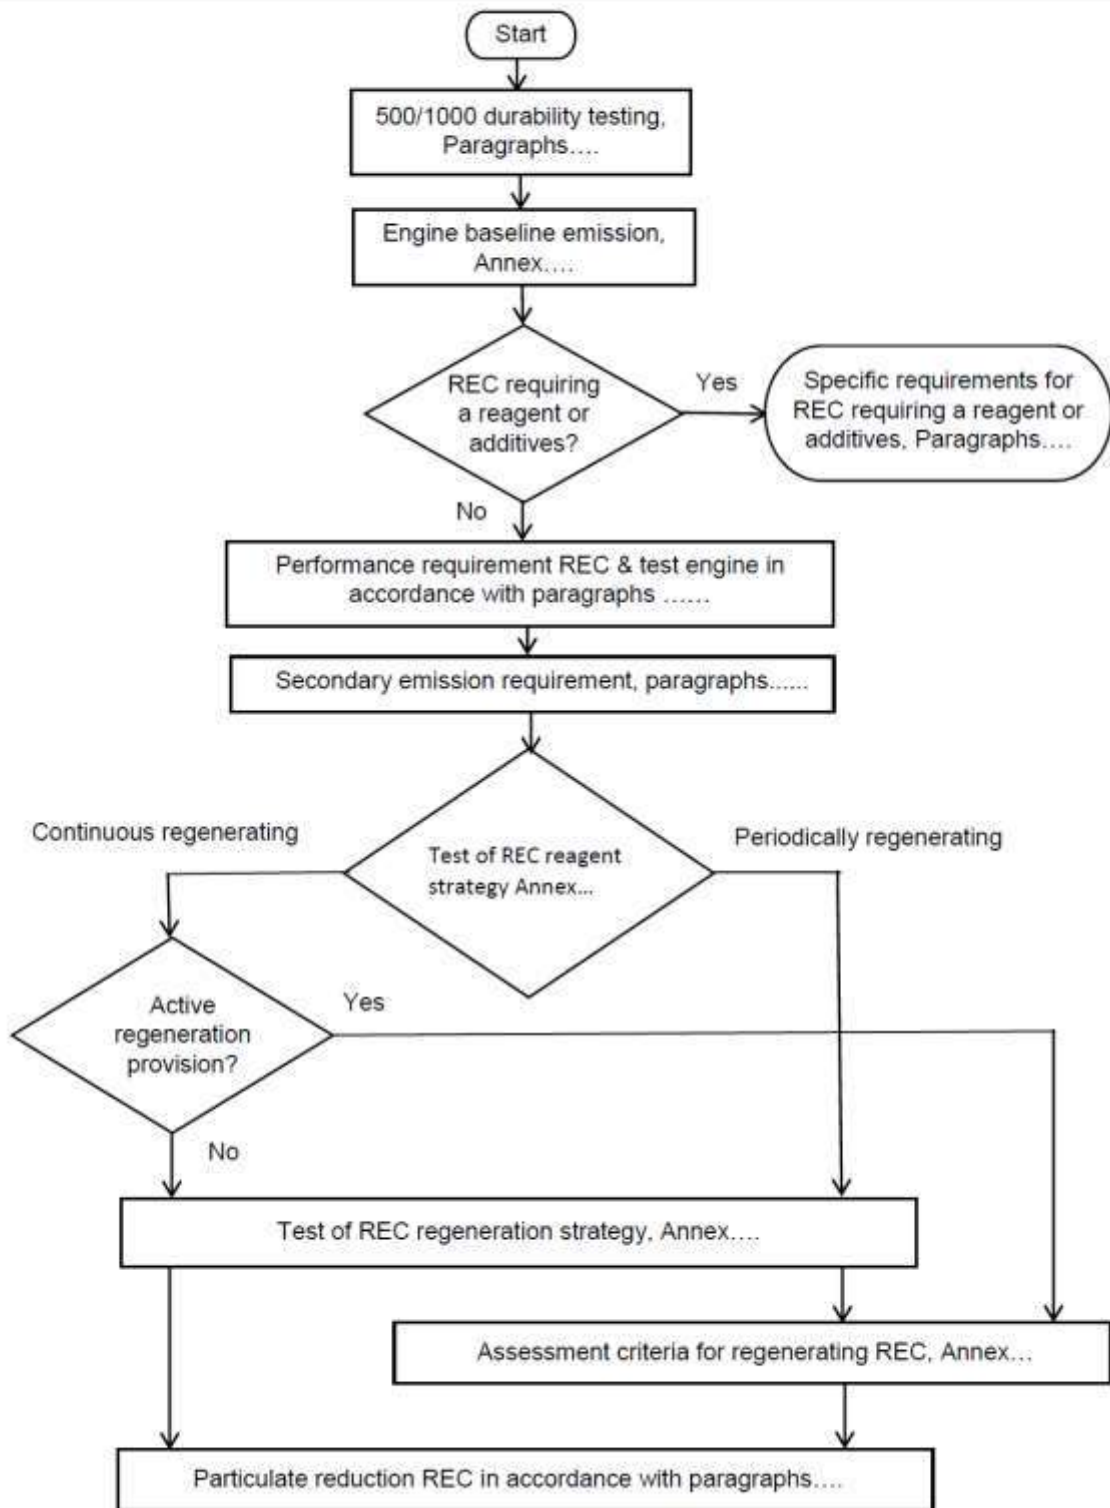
Start

500/1000 durability testing, Paragraphs….

Engine baseline emission, Annex….

REC requiring a reagent or additives?

Yes

Specific requirements for REC requiring a reagent or additives, Paragraphs….

No

Performance requirement REC & test engine in accordance with paragraphs ……

Secondary emission requirement, paragraphs……

Continuous regenerating

Test of REC reagent strategy Annex…

Periodically regenerating

Active regeneration provision?

Yes

No

Test of REC regeneration strategy, Annex….

Assessment criteria for regenerating REC, Annex…

Particulate reduction REC in accordance with paragraphs….